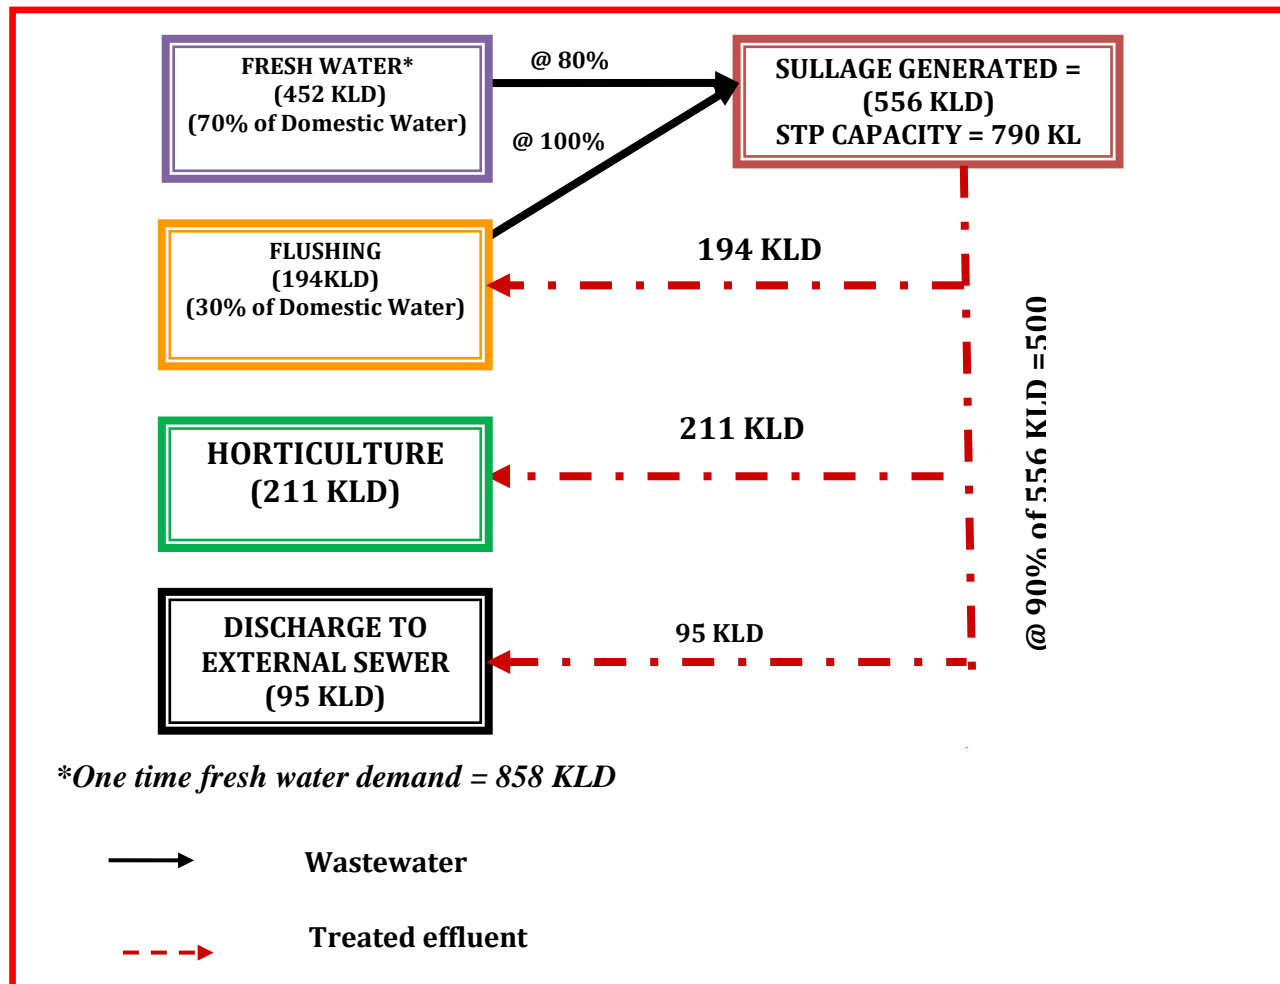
FRESH WATER*
(452 KLD)
(70% of Domestic Water)

@ 80%

@ 100%

SULLAGE GENERATED =
(556 KLD)
STP CAPACITY = 790 KL

FLUSHING
(194KLD)
(30% of Domestic Water)

194 KLD

@ 90% of 556 KLD =500

HORTICULTURE
(211 KLD)

211 KLD

DISCHARGE TO
EXTERNAL SEWER
(95 KLD)

95 KLD

*One time fresh water demand = 858 KLD

Wastewater

Treated effluent